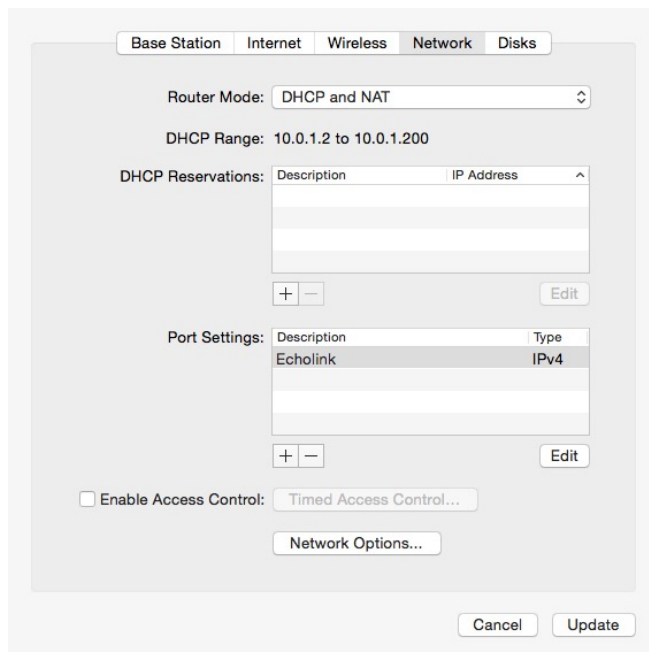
Base Station | Internet | Wireless | Network | Disks

Router Mode: DHCP and NAT

DHCP Range: 10.0.1.2 to 10.0.1.200

DHCP Reservations:

| Description | IP Address |
|---|---|

+ − Edit

Port Settings:

| Description | Type |
|---|---|
| Echolink | IPv4 |

+ − Edit

Enable Access Control: Timed Access Control...

Network Options...

Cancel Update